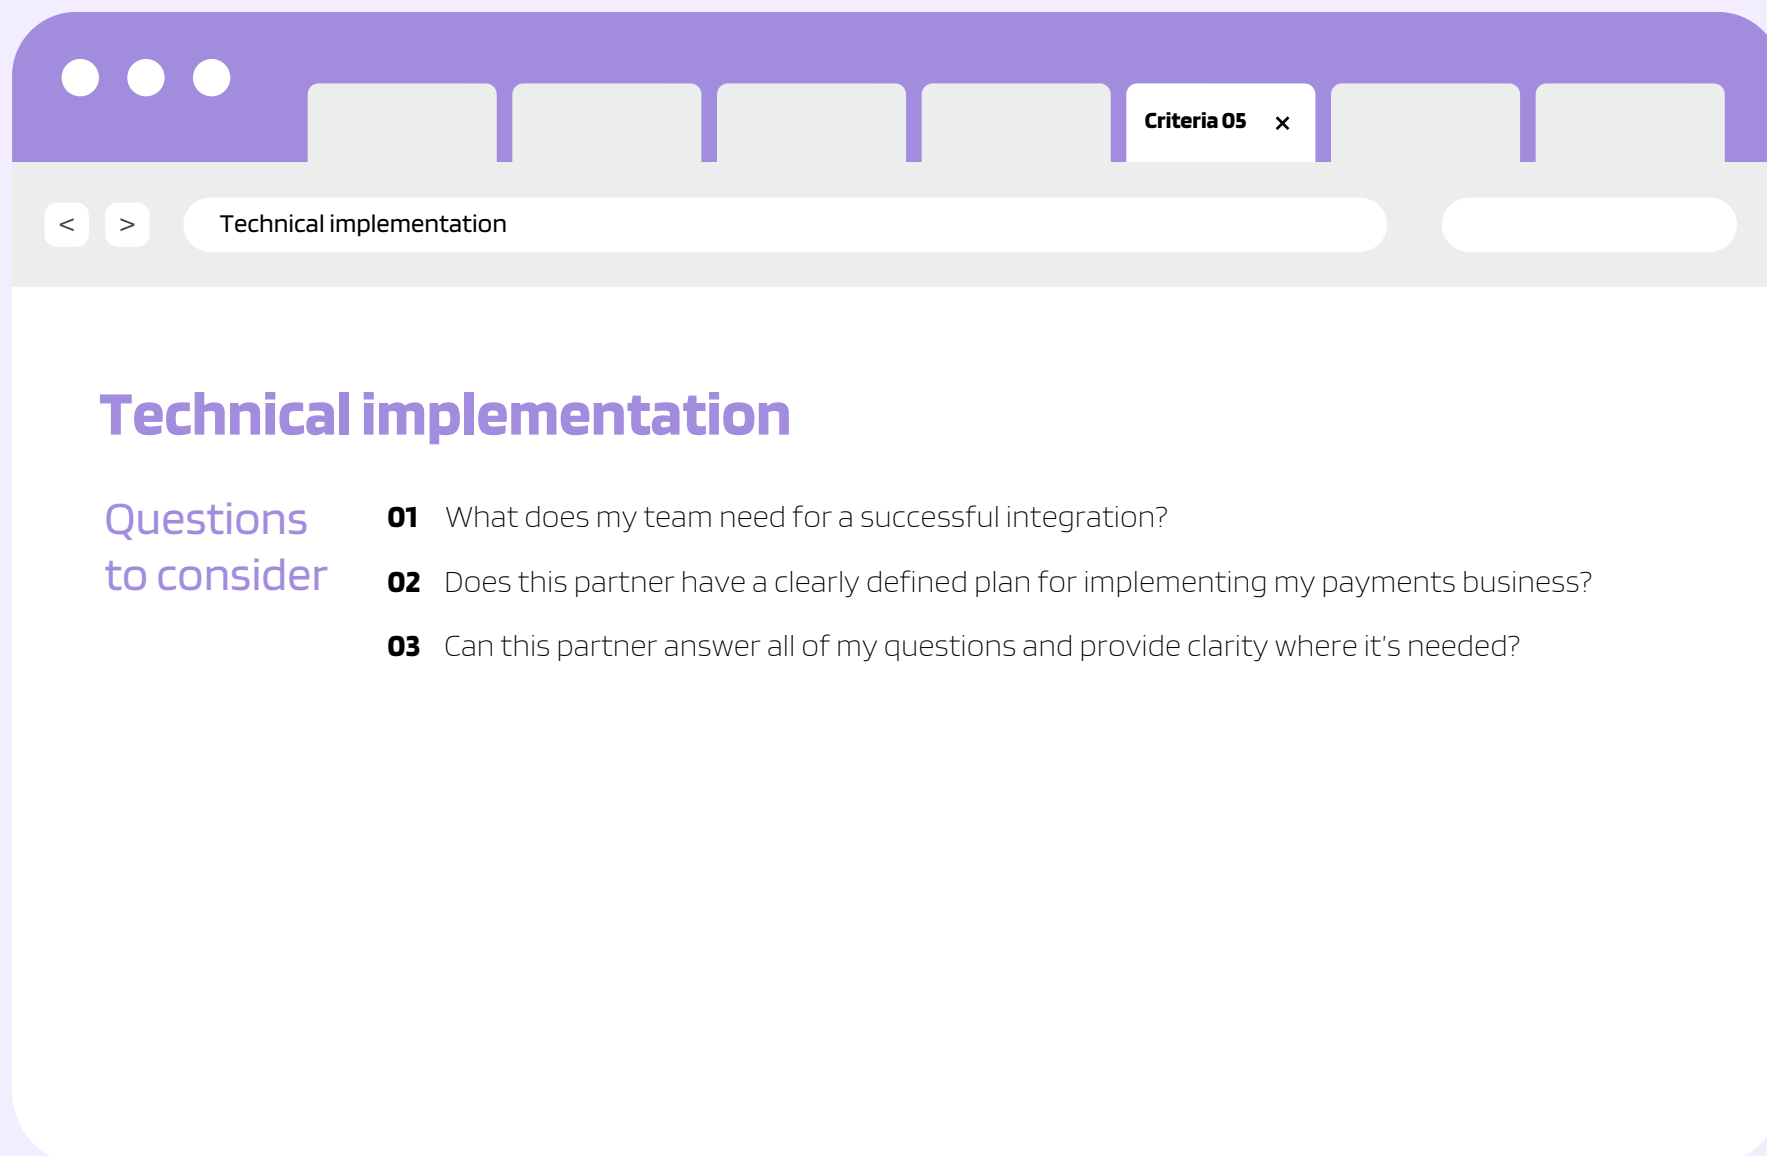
Criteria 05 ×

< >

Technical implementation

Technical implementation

Questions to consider

01 What does my team need for a successful integration?

02 Does this partner have a clearly defined plan for implementing my payments business?

03 Can this partner answer all of my questions and provide clarity where it's needed?